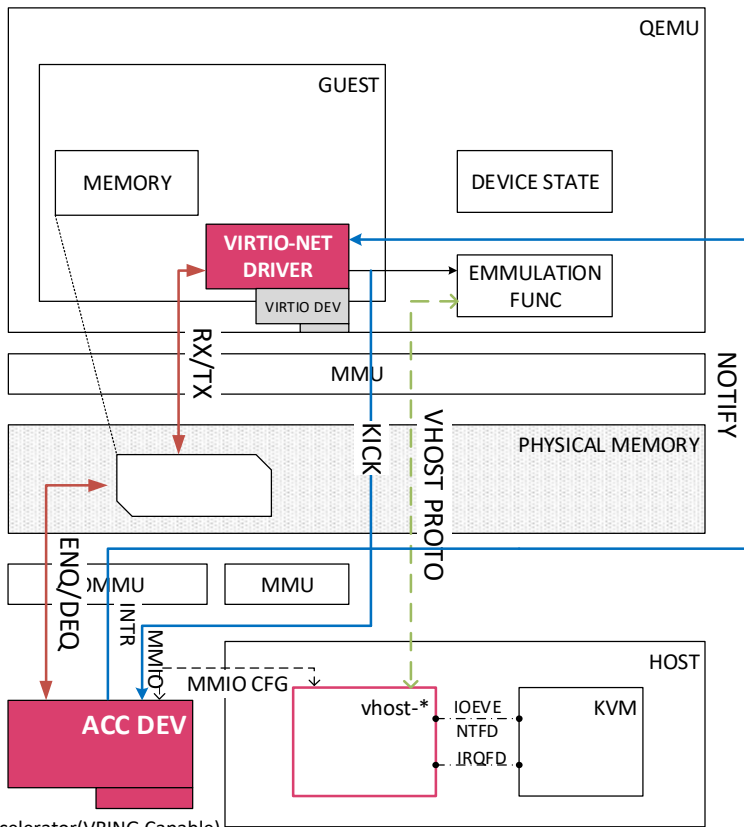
QEMU

GUEST

MEMORY

DEVICE STATE

VIRTIO-NET DRIVER

EMMULATION FUNC

VIRTIO DEV

RX/TX

MMU

NOTIFY

KICK

VHOST PROTO

PHYSICAL MEMORY

ENQ/DEQ

OMMU

MMU

INTR

MMIO

HOST

MMIO CFG

vhost-*

IOEVE NTFD

KVM

IRQFD

ACC DEV

celerator(VRING Capable)